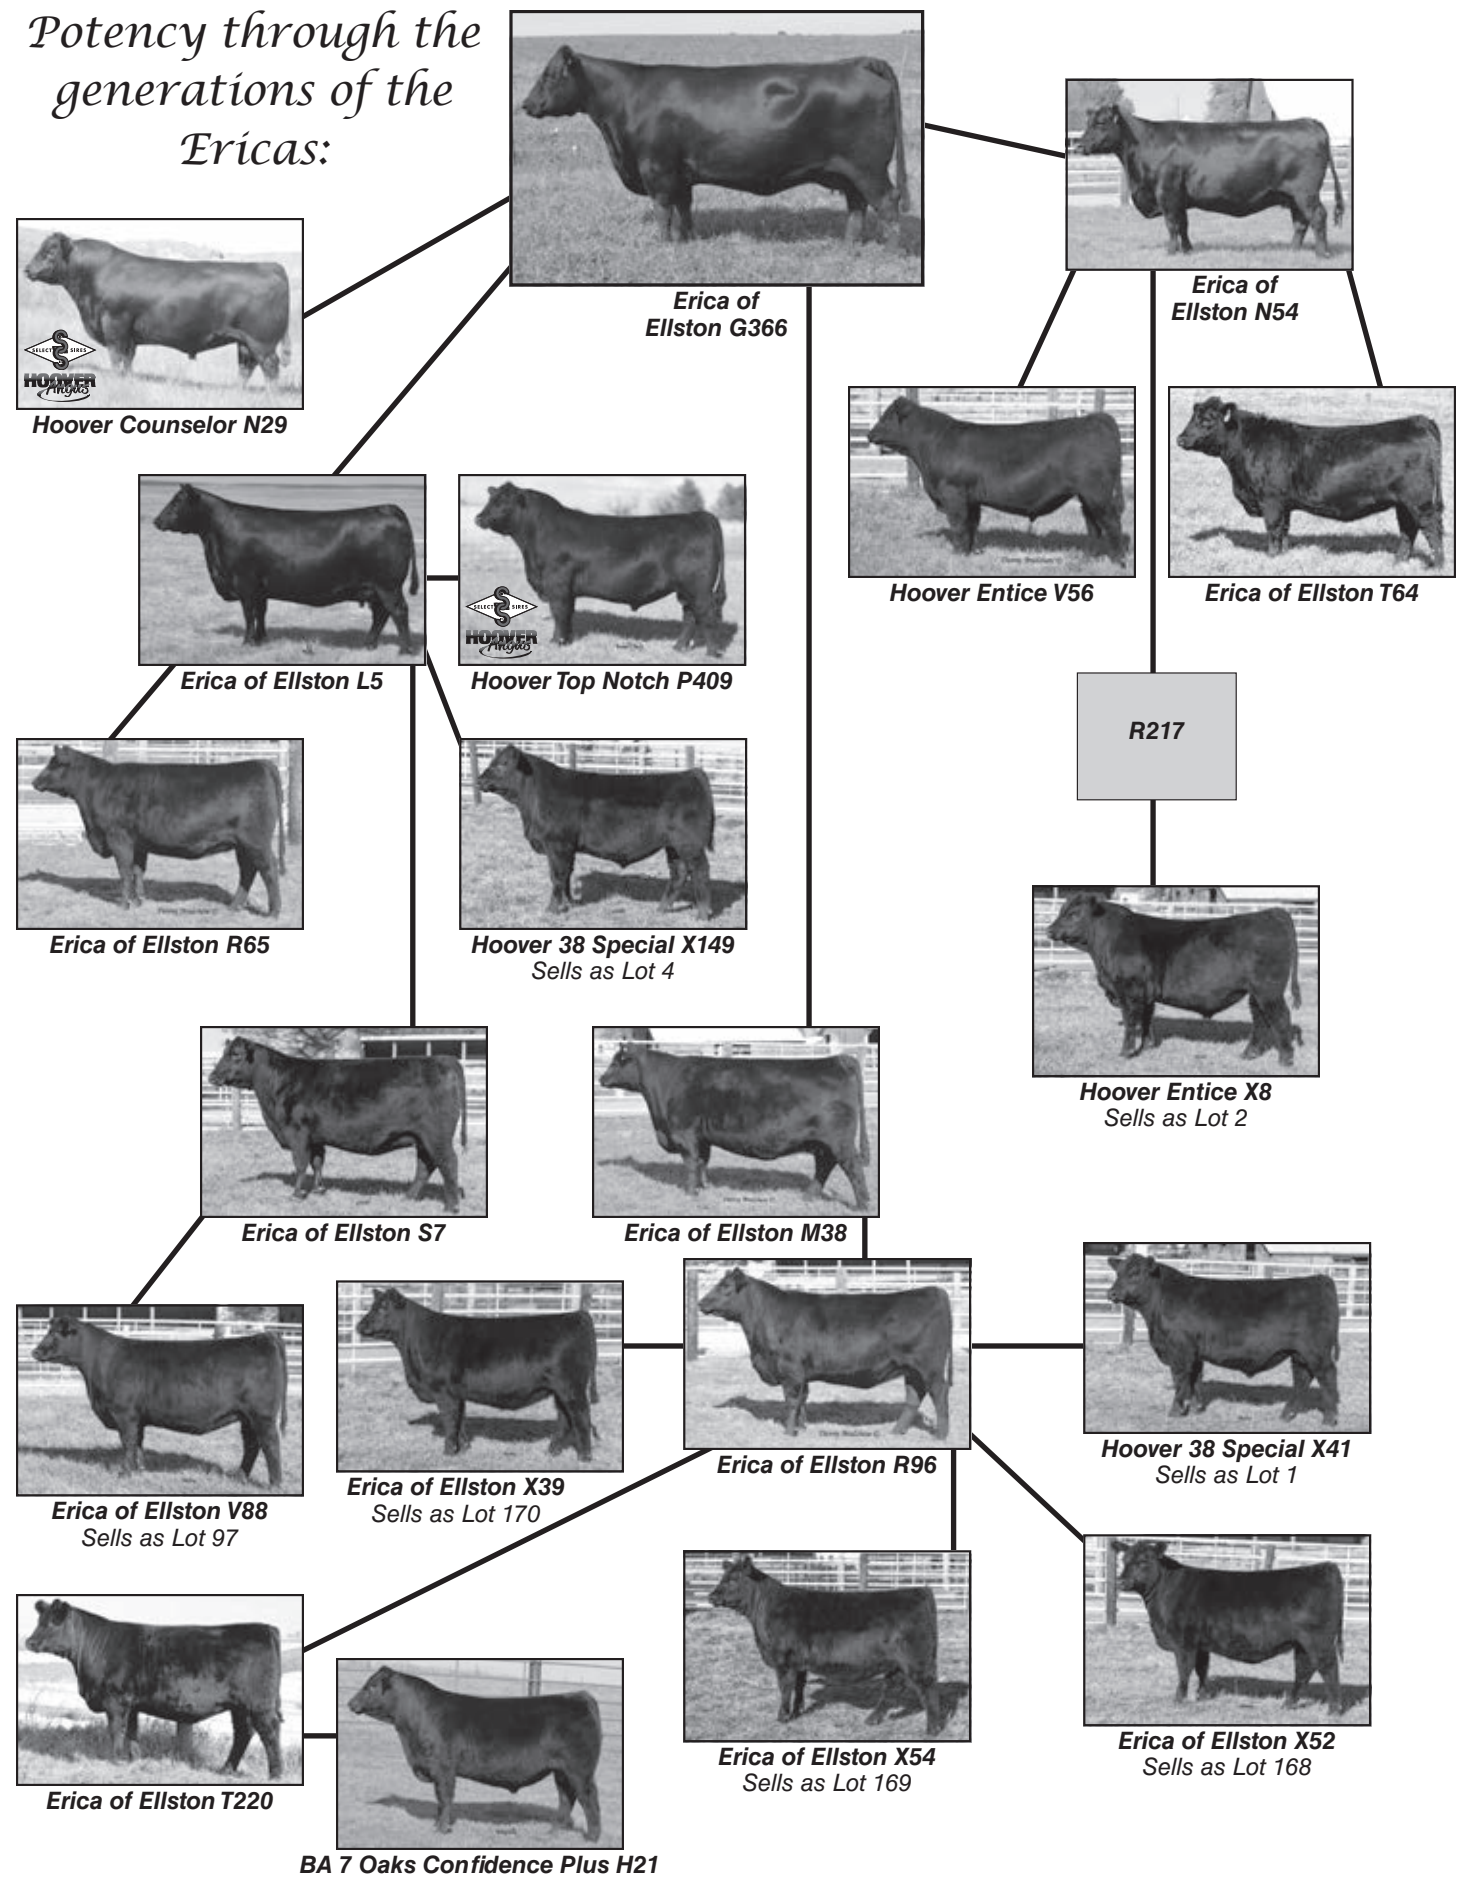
Potency through the generations of the Ericas:

Erica of Ellston G366

Erica of Ellston N54

SELECT SIRES
HOOVER Angus

Hoover Counselor N29

Hoover Entice V56

Erica of Ellston T64

Erica of Ellston L5

SELECT SIRES
HOOVER Angus

Hoover Top Notch P409

R217

Erica of Ellston R65

Hoover 38 Special X149
Sells as Lot 4

Hoover Entice X8
Sells as Lot 2

Erica of Ellston S7

Erica of Ellston M38

Erica of Ellston R96

Hoover 38 Special X41
Sells as Lot 1

Erica of Ellston V88
Sells as Lot 97

Erica of Ellston X39
Sells as Lot 170

Erica of Ellston T220

Erica of Ellston X54
Sells as Lot 169

Erica of Ellston X52
Sells as Lot 168

BA 7 Oaks Confidence Plus H21